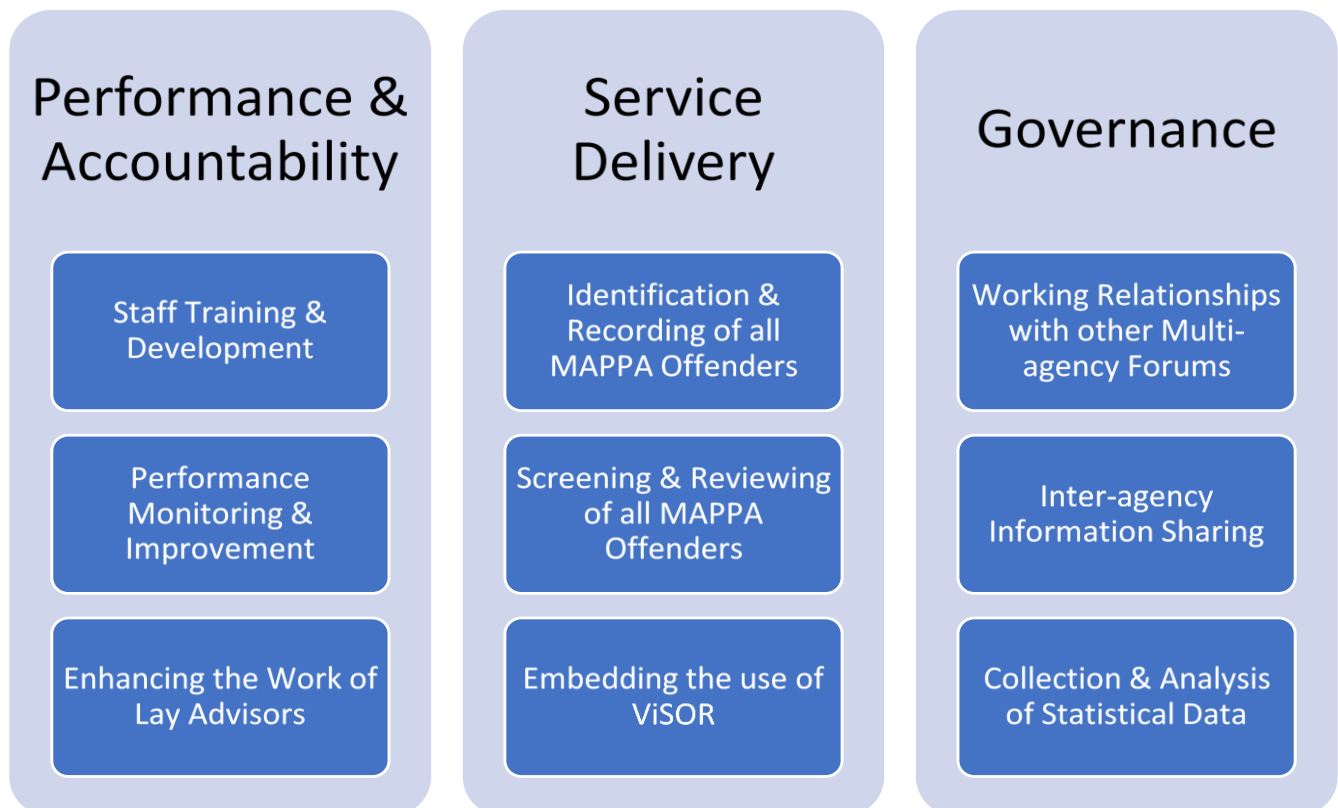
Performance & Accountability

Staff Training & Development

Performance Monitoring & Improvement

Enhancing the Work of Lay Advisors

Service Delivery

Identification & Recording of all MAPPA Offenders

Screening & Reviewing of all MAPPA Offenders

Embedding the use of ViSOR

Governance

Working Relationships with other Multi-agency Forums

Inter-agency Information Sharing

Collection & Analysis of Statistical Data